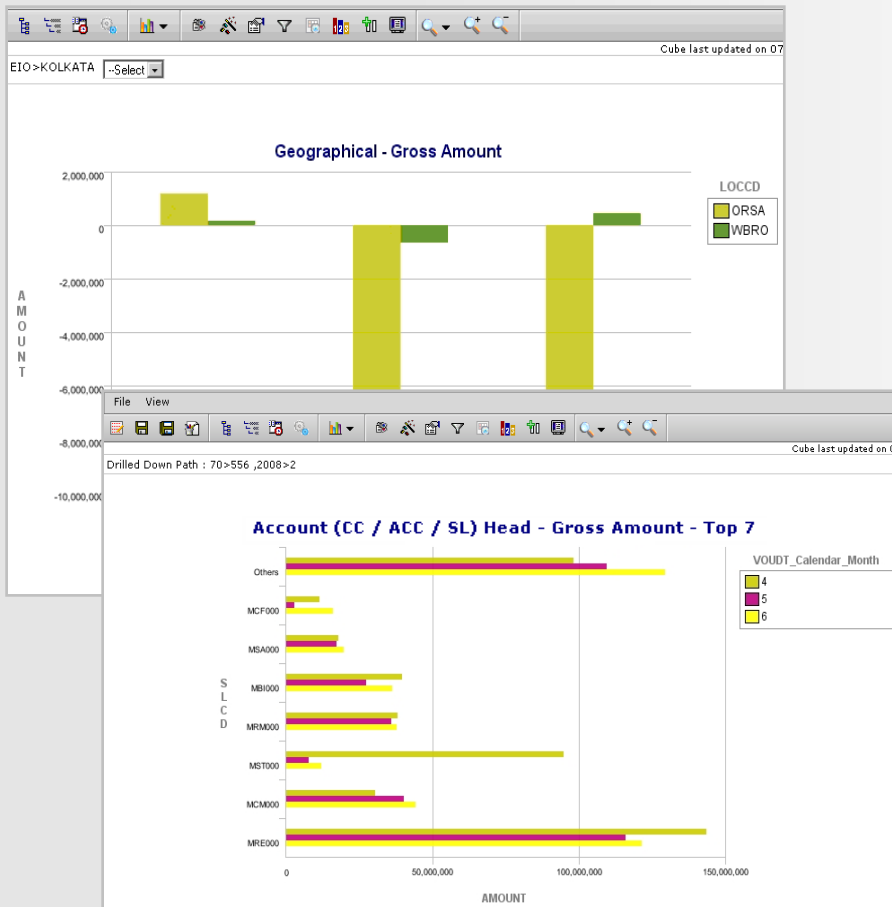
Cube last updated on 07

EIO>KOLKATA --Select

Geographical - Gross Amount

2,000,000
0
-2,000,000
-4,000,000
-6,000,000
-8,000,000
-10,000,000

AMOUNT

LOCCD
ORSA
WBRO

File View

Cube last updated on 0

Drilled Down Path : 70>556 ,2008>2

Account (CC / ACC / SL) Head - Gross Amount - Top 7

VOUDT_Calendar_Month
4
5
6

SLCD

Others
MCF000
MSA000
MBI000
MRM000
MST000
MCM000
MRE000

0
50,000,000
100,000,000
150,000,000

AMOUNT